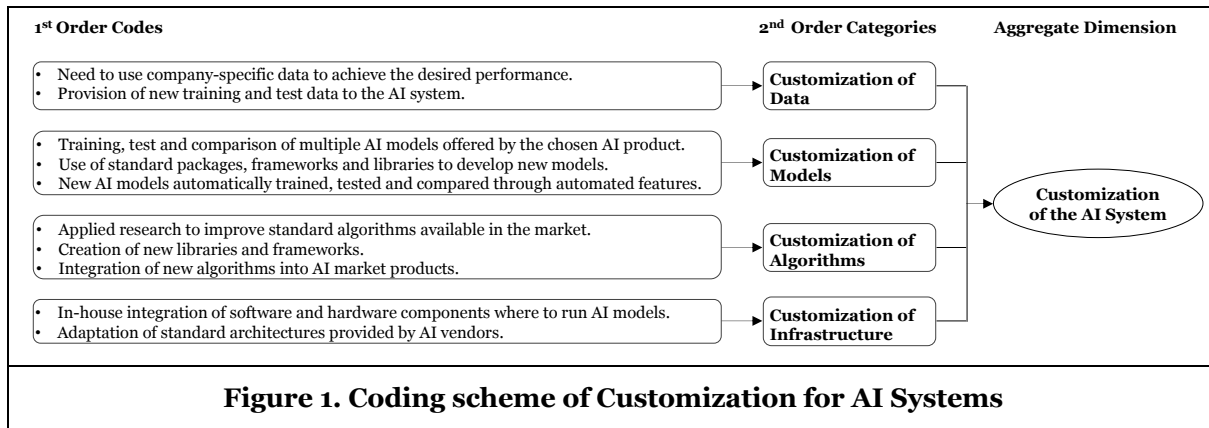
1st Order Codes

2nd Order Categories

Aggregate Dimension

• Need to use company-specific data to achieve the desired performance.
• Provision of new training and test data to the AI system.

Customization of Data

• Training, test and comparison of multiple AI models offered by the chosen AI product.
• Use of standard packages, frameworks and libraries to develop new models.
• New AI models automatically trained, tested and compared through automated features.

Customization of Models

• Applied research to improve standard algorithms available in the market.
• Creation of new libraries and frameworks.
• Integration of new algorithms into AI market products.

Customization of Algorithms

• In-house integration of software and hardware components where to run AI models.
• Adaptation of standard architectures provided by AI vendors.

Customization of Infrastructure

Customization of the AI System

Figure 1. Coding scheme of Customization for AI Systems